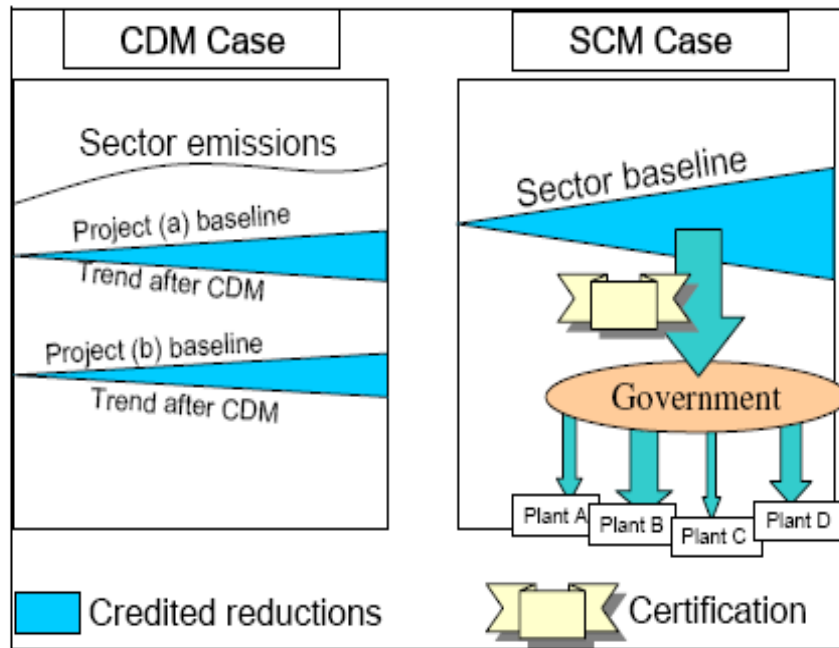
CDM Case

Sector emissions

Project (a) baseline

Trend after CDM

Project (b) baseline

Trend after CDM

SCM Case

Sector baseline

Government

Plant A

Plant B

Plant C

Plant D

Credited reductions

Certification